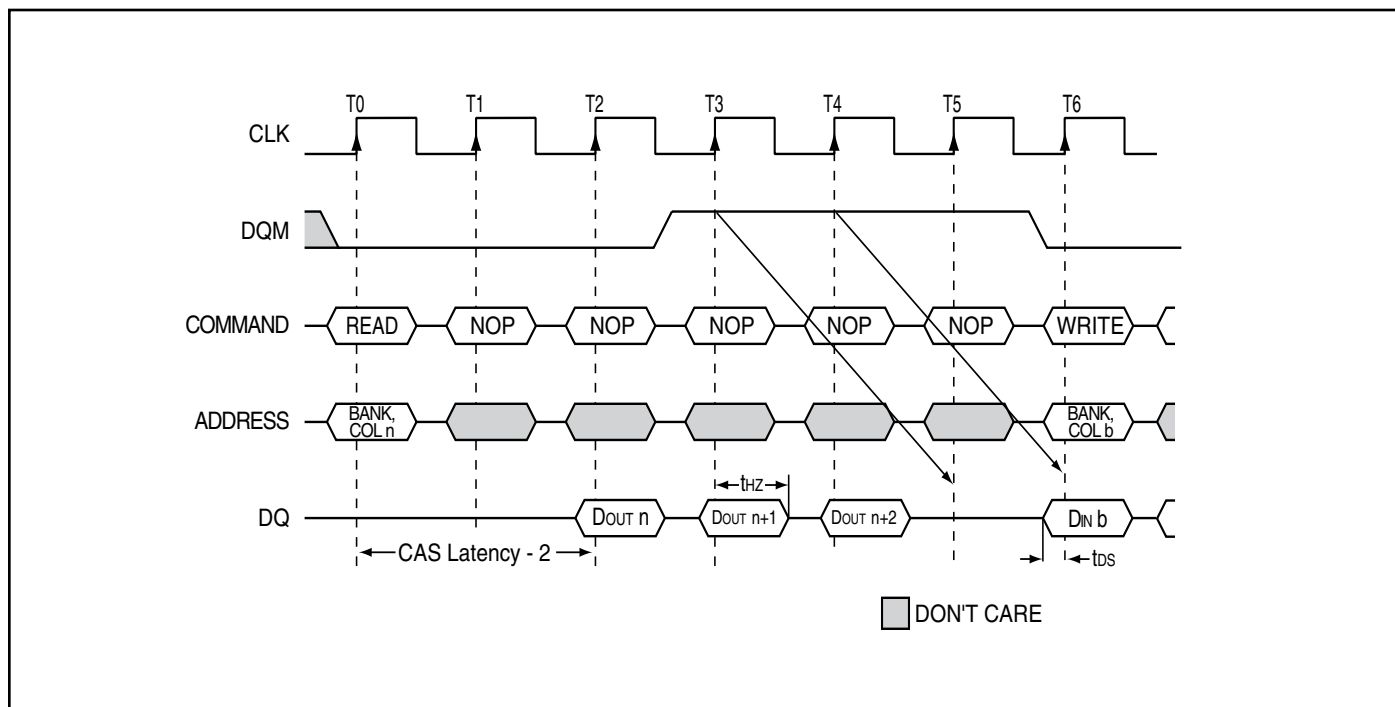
T0 T1 T2 T3 T4 T5 T6

CLK

DQM

COMMAND READ NOP NOP NOP NOP NOP WRITE

ADDRESS BANK, COL n BANK, COL b

$t_{HZ}$

DQ $D_{OUT}$ n $D_{OUT}$ n+1 $D_{OUT}$ n+2 $D_{IN}$ b

CAS Latency - 2

$t_{DS}$

DON'T CARE